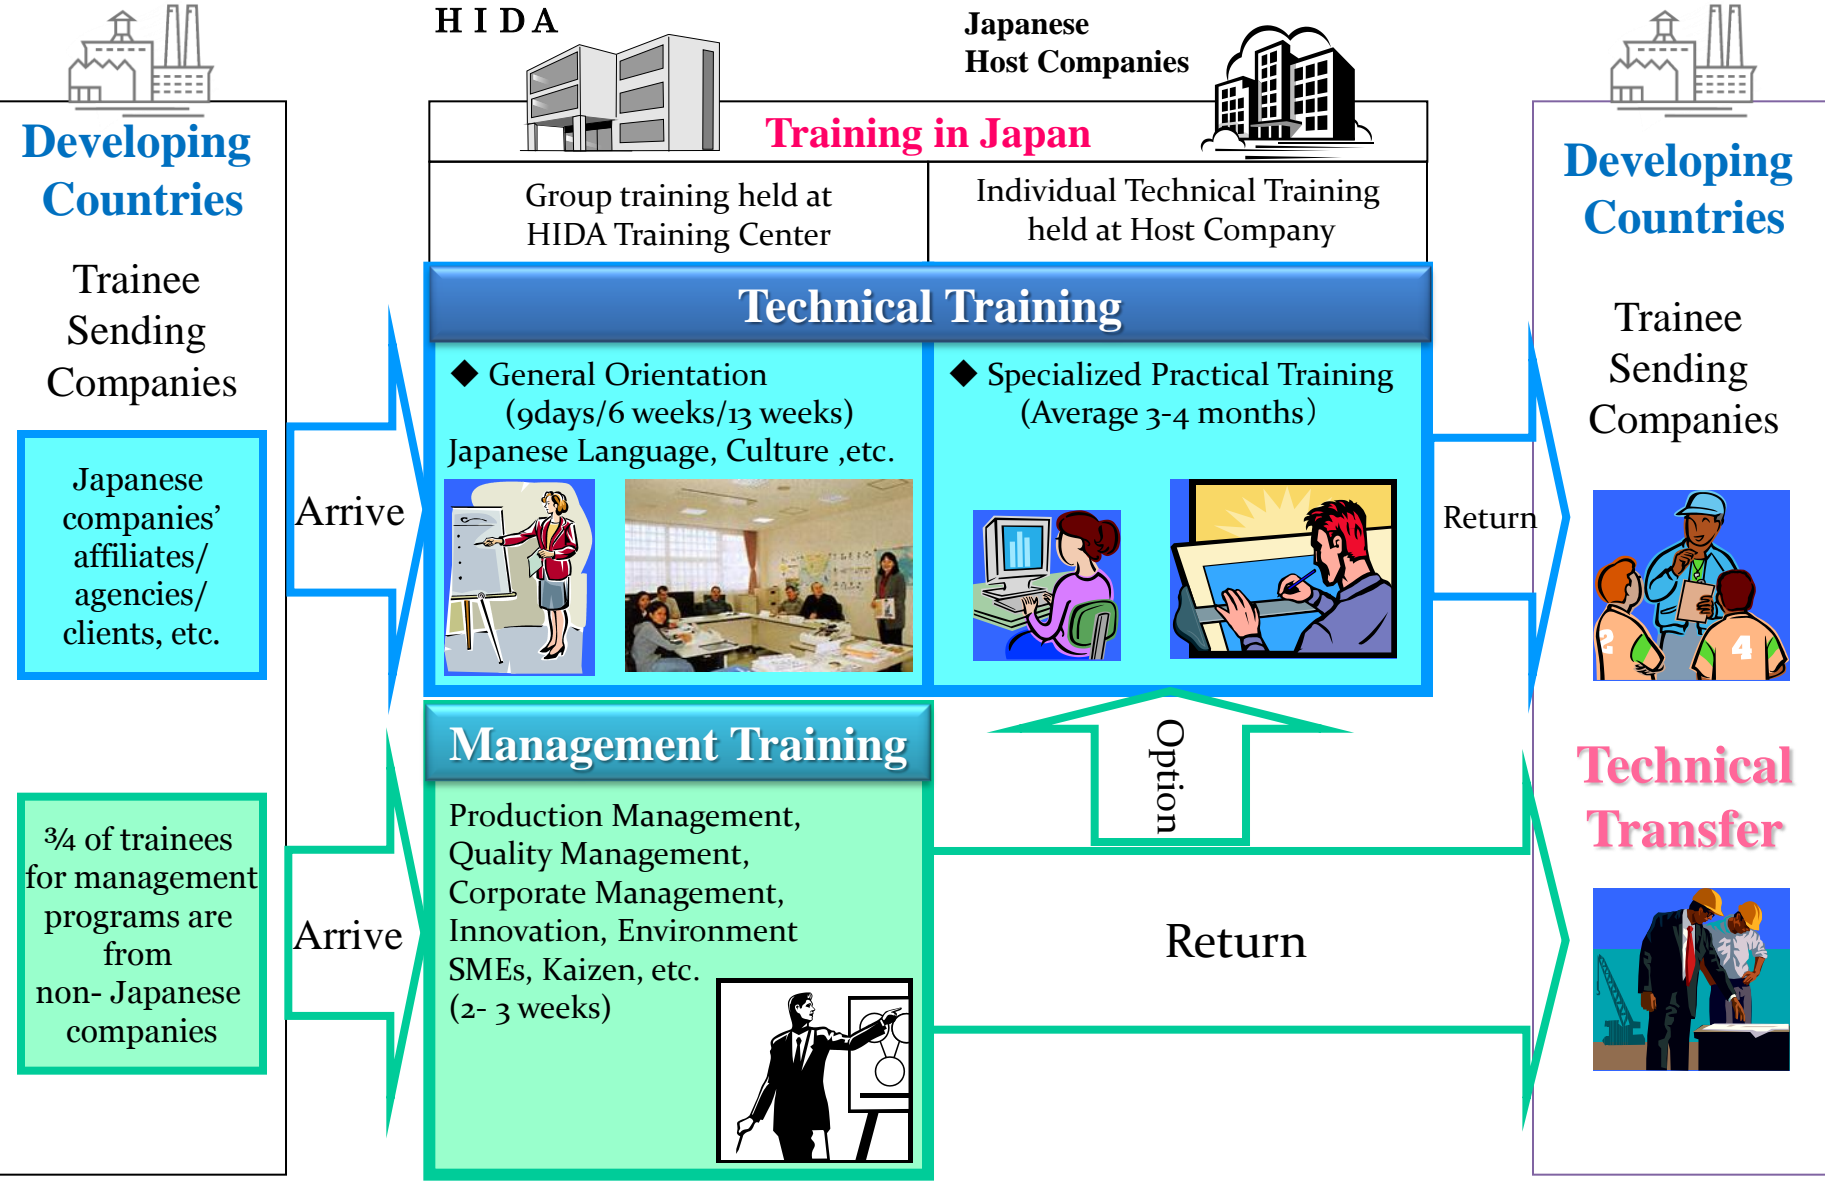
HIDA

Japanese Host Companies

Developing Countries

Trainee Sending Companies

Japanese companies' affiliates/ agencies/ clients, etc.

¾ of trainees for management programs are from non- Japanese companies

Training in Japan

Group training held at HIDA Training Center

Individual Technical Training held at Host Company

Arrive

Technical Training

◆ General Orientation (9days/6 weeks/13 weeks) Japanese Language, Culture ,etc.

◆ Specialized Practical Training (Average 3-4 months)

Return

Management Training

Production Management, Quality Management, Corporate Management, Innovation, Environment SMEs, Kaizen, etc. (2- 3 weeks)

Arrive

Option

Return

Developing Countries

Trainee Sending Companies

Technical Transfer